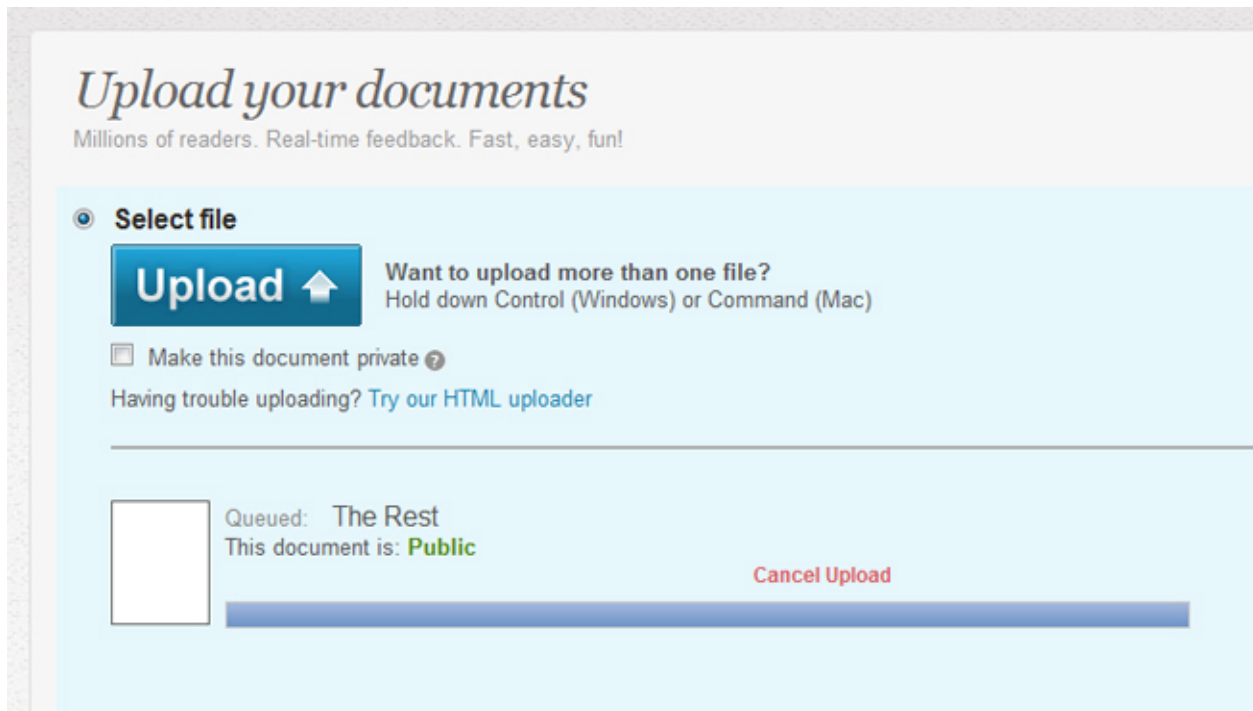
Upload your documents

Millions of readers. Real-time feedback. Fast, easy, fun!

Select file

Upload

Want to upload more than one file?
Hold down Control (Windows) or Command (Mac)

Make this document private

Having trouble uploading? Try our HTML uploader

Queued: The Rest
This document is: Public

Cancel Upload